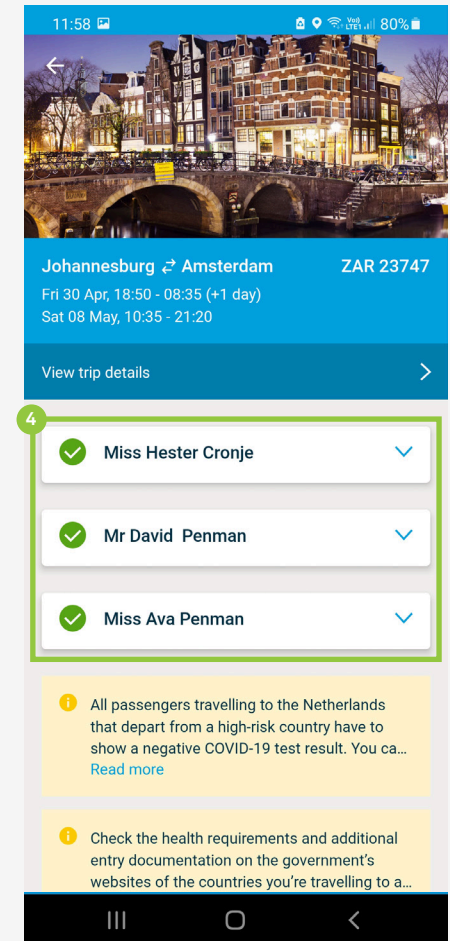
11:58

Vo)) LTE1 80%

Johannesburg ⇄ Amsterdam ZAR 23747

Fri 30 Apr, 18:50 - 08:35 (+1 day)

Sat 08 May, 10:35 - 21:20

View trip details

4

Miss Hester Cronje

Mr David Penman

Miss Ava Penman

All passengers travelling to the Netherlands that depart from a high-risk country have to show a negative COVID-19 test result. You ca...

Read more

Check the health requirements and additional entry documentation on the government's websites of the countries you're travelling to a...